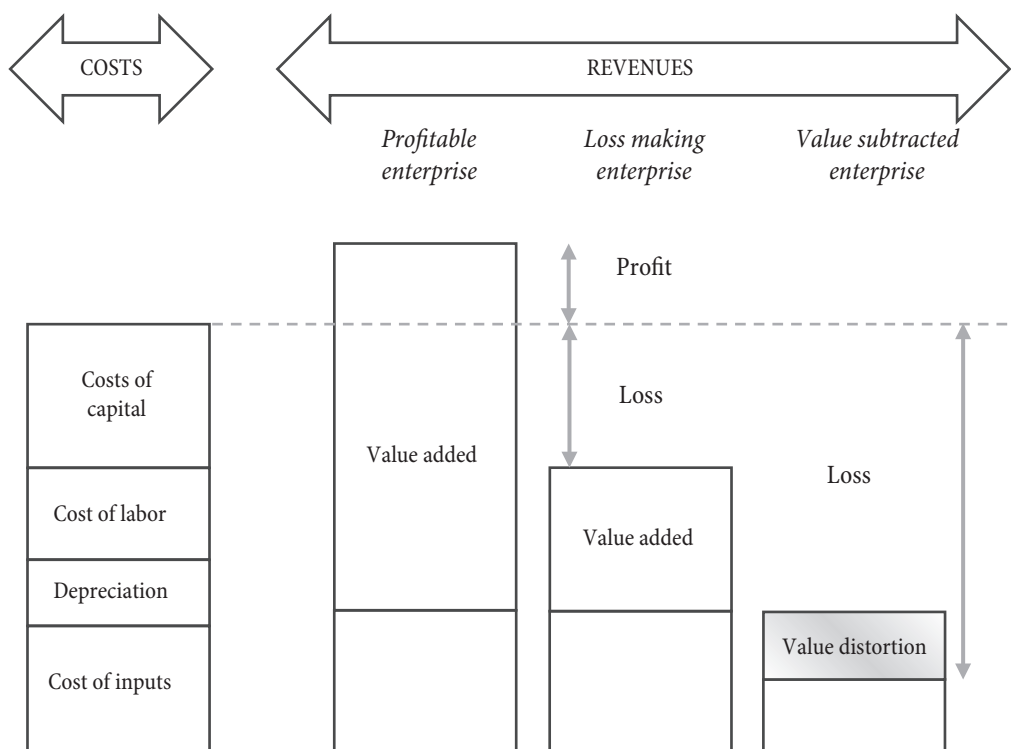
COSTS

REVENUES

*Profitable enterprise*

*Loss making enterprise*

*Value subtracted enterprise*

Profit

Costs of capital

Loss

Value added

Loss

Cost of labor

Value added

Depreciation

Value distortion

Cost of inputs